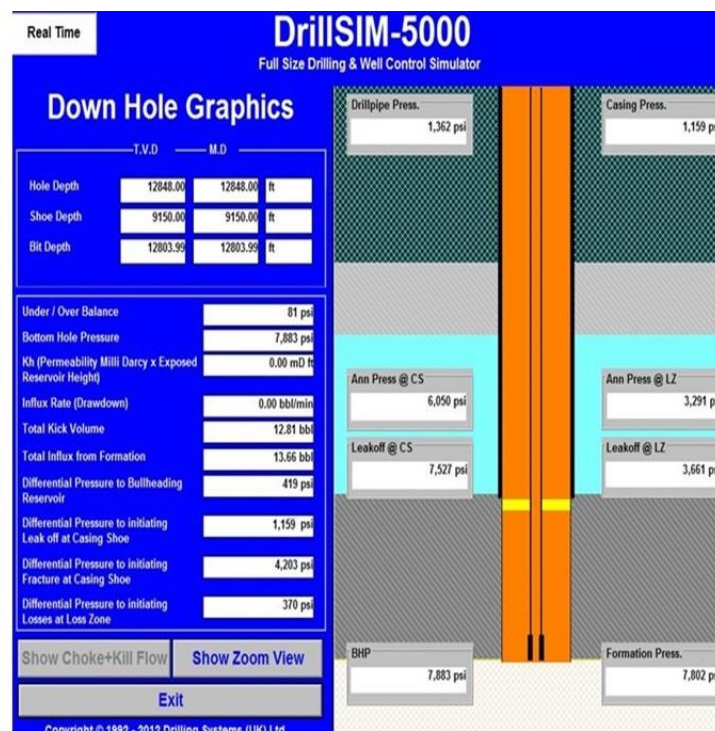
Real Time

DrillSIM-5000
Full Size Drilling & Well Control Simulator

Down Hole Graphics

T.V.D M.D

| | T.V.D | M.D | |
|---|---|---|---|
| Hole Depth | 12848.00 | 12848.00 | ft |
| Shoe Depth | 9150.00 | 9150.00 | ft |
| Bit Depth | 12803.99 | 12803.99 | ft |

| | |
|---|---|
| Under / Over Balance | 81 psi |
| Bottom Hole Pressure | 7,883 psi |
| Kh (Permeability Milli Darcy x Exposed Reservoir Height) | 0.00 mD ft |
| Influx Rate (Drawdown) | 0.00 bbl/min |
| Total Kick Volume | 12.81 bbl |
| Total Influx from Formation | 13.66 bbl |
| Differential Pressure to Bullheading Reservoir | 419 psi |
| Differential Pressure to initiating Leak off at Casing Shoe | 1,159 psi |
| Differential Pressure to initiating Fracture at Casing Shoe | 4,203 psi |
| Differential Pressure to initiating Losses at Loss Zone | 370 psi |

Show Choke+Kill Flow
Show Zoom View
Exit

Copyright © 1992 - 2012 Drilling Systems (UK) Ltd

Drillpipe Press.
1,362 psi

Casing Press.
1,159 p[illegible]

Ann Press @ CS
6,050 psi

Ann Press @ LZ
3,291 p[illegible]

Leakoff @ CS
7,527 psi

Leakoff @ LZ
3,661 p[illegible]

BHP
7,883 psi

Formation Press.
7,802 p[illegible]